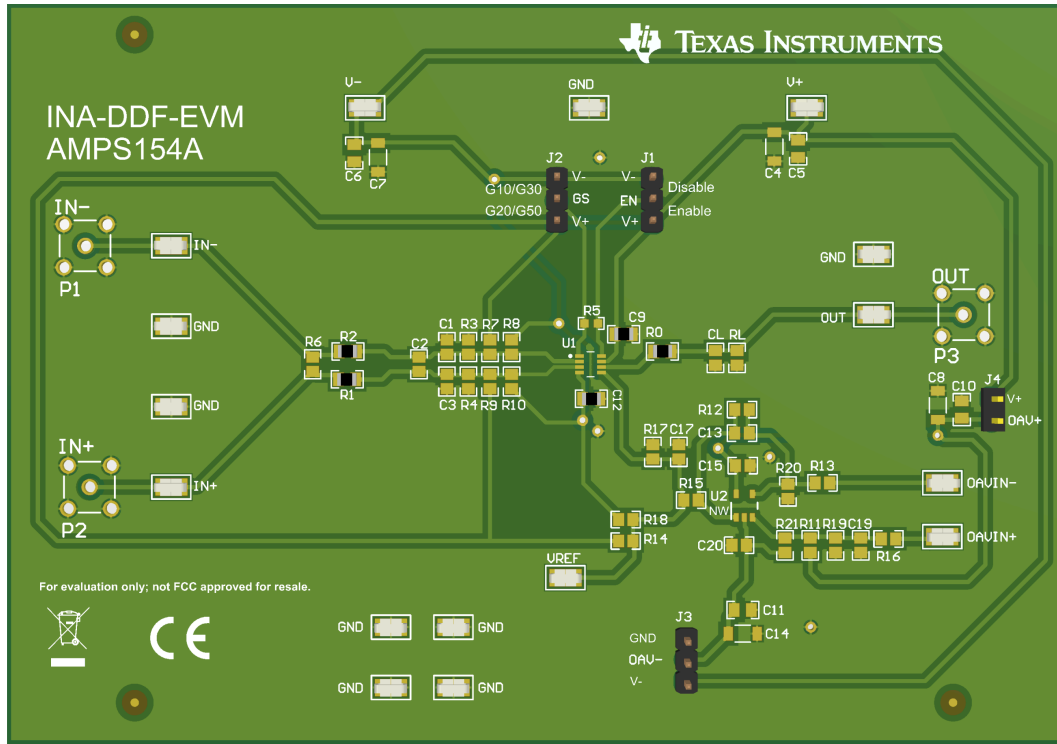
TEXAS INSTRUMENTS

INA-DDF-EVM
AMPS154A

V-
GND
V+

C6 C7
J2 J1
G10/G30 V- V- Disable
G20/G50 GS EN Enable
V+ V+
C4 C5

IN-
IN-
P1
GND
GND
GND
OUT
OUT
P3

R5 C9
R6 R2 C2 C1 R3 R7 R8 U1 R0 CL RL
R1 C3 R4 R9 R10 C12

C8 C10 J4 V+ OAV+
R12
R17 C17 C13
C15 R20 R13
IN+
IN+
P2
R15 U2 NW
OAVIN-
R18
R14
R21 R11 R19 C19
R16
OAVIN+
C20
VREF

For evaluation only; not FCC approved for resale.

CE

GND GND
GND GND

C11
C14
J3
GND
OAV-
V-